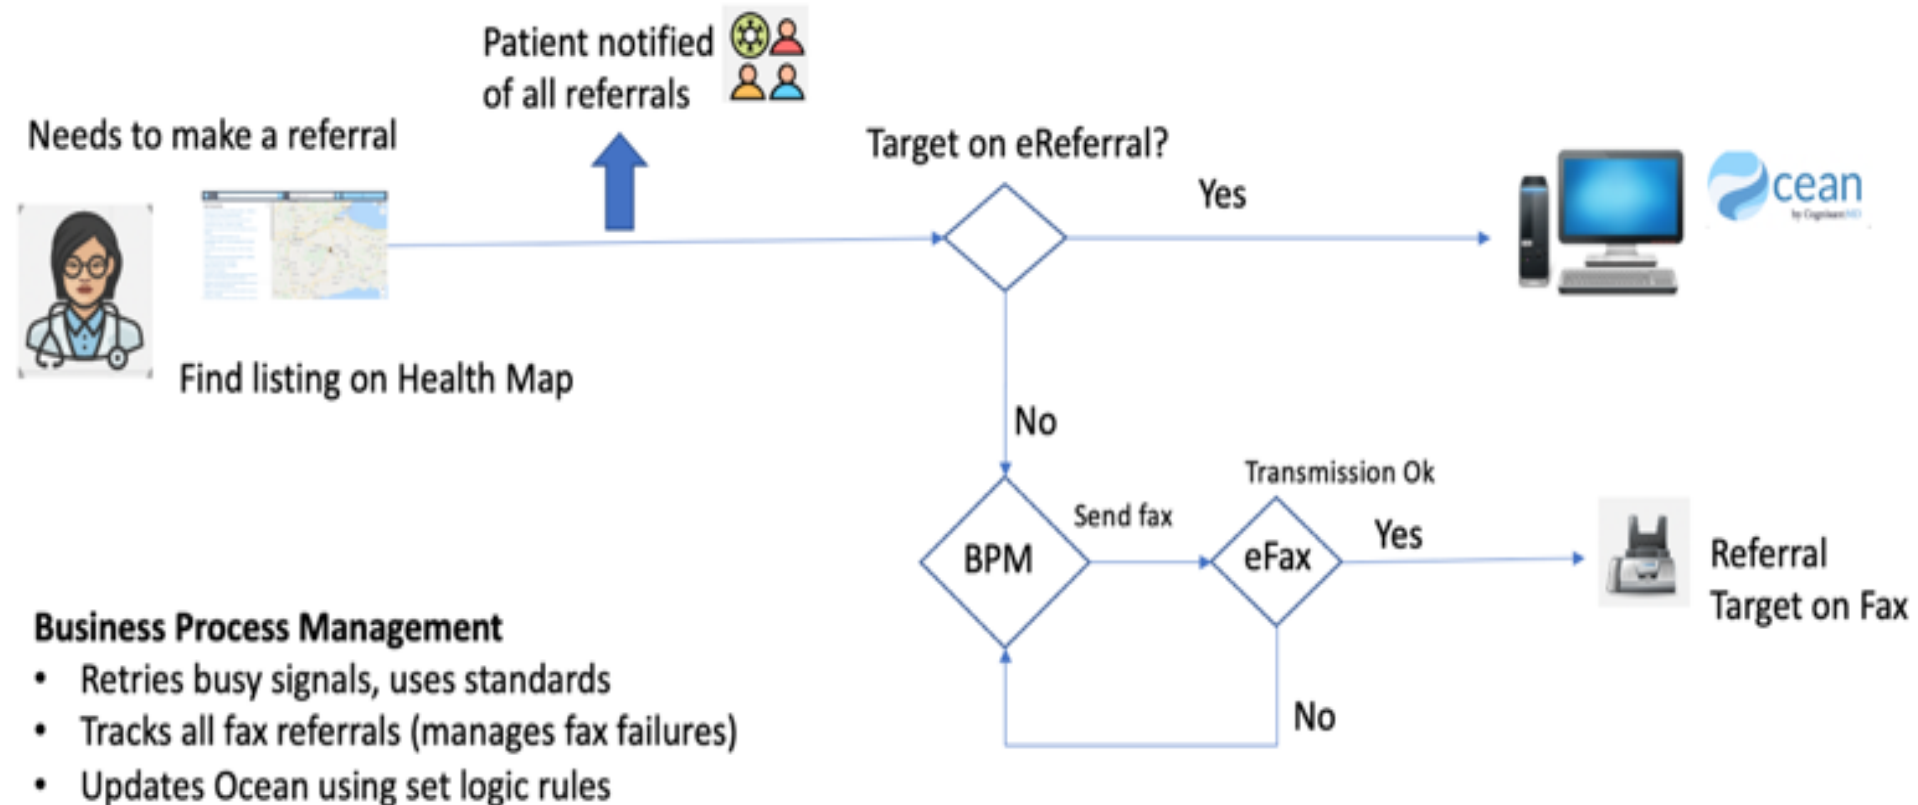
Patient notified of all referrals

Needs to make a referral

Target on eReferral?

Yes

cean

Find listing on Health Map

No

Transmission Ok

Send fax

BPM

eFax

Yes

Referral Target on Fax

Business Process Management
- Retries busy signals, uses standards
- Tracks all fax referrals (manages fax failures)
- Updates Ocean using set logic rules

No